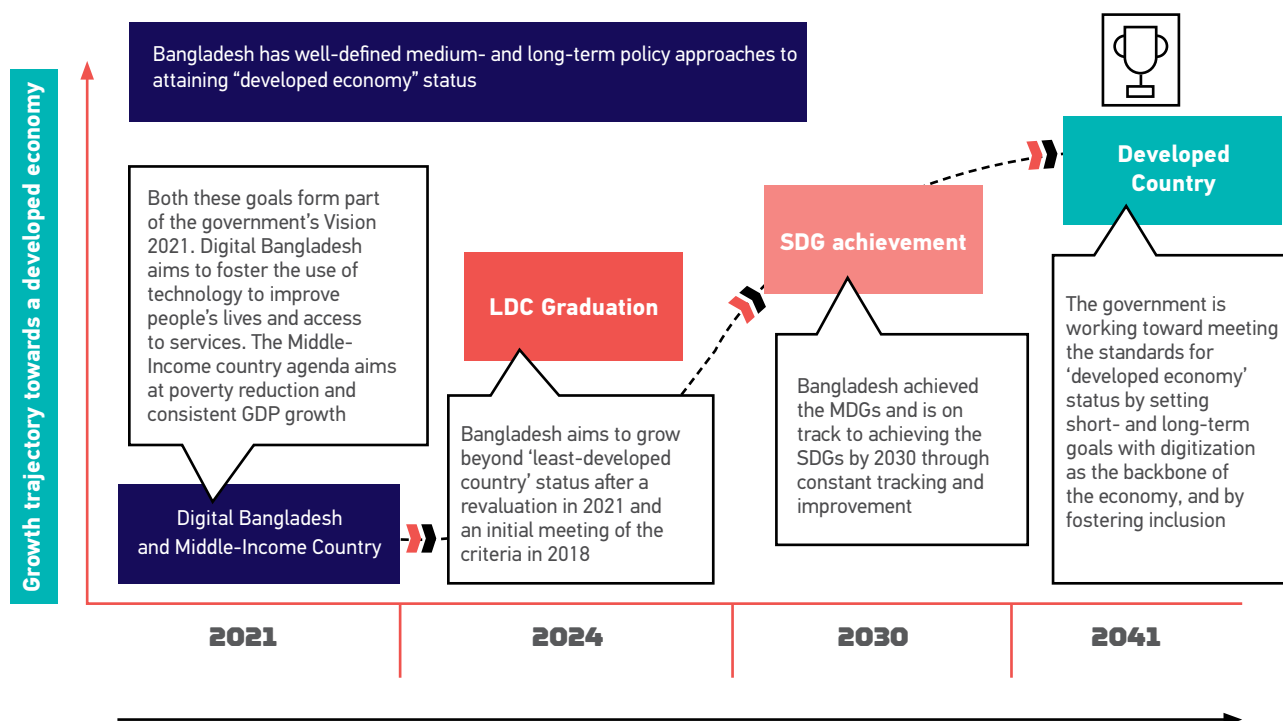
Growth trajectory towards a developed economy

Bangladesh has well-defined medium- and long-term policy approaches to attaining “developed economy” status

Both these goals form part of the government’s Vision 2021. Digital Bangladesh aims to foster the use of technology to improve people’s lives and access to services. The Middle-Income country agenda aims at poverty reduction and consistent GDP growth

Digital Bangladesh and Middle-Income Country

LDC Graduation

Bangladesh aims to grow beyond ‘least-developed country’ status after a revaluation in 2021 and an initial meeting of the criteria in 2018

SDG achievement

Bangladesh achieved the MDGs and is on track to achieving the SDGs by 2030 through constant tracking and improvement

Developed Country

The government is working toward meeting the standards for ‘developed economy’ status by setting short- and long-term goals with digitization as the backbone of the economy, and by fostering inclusion

2021

2024

2030

2041